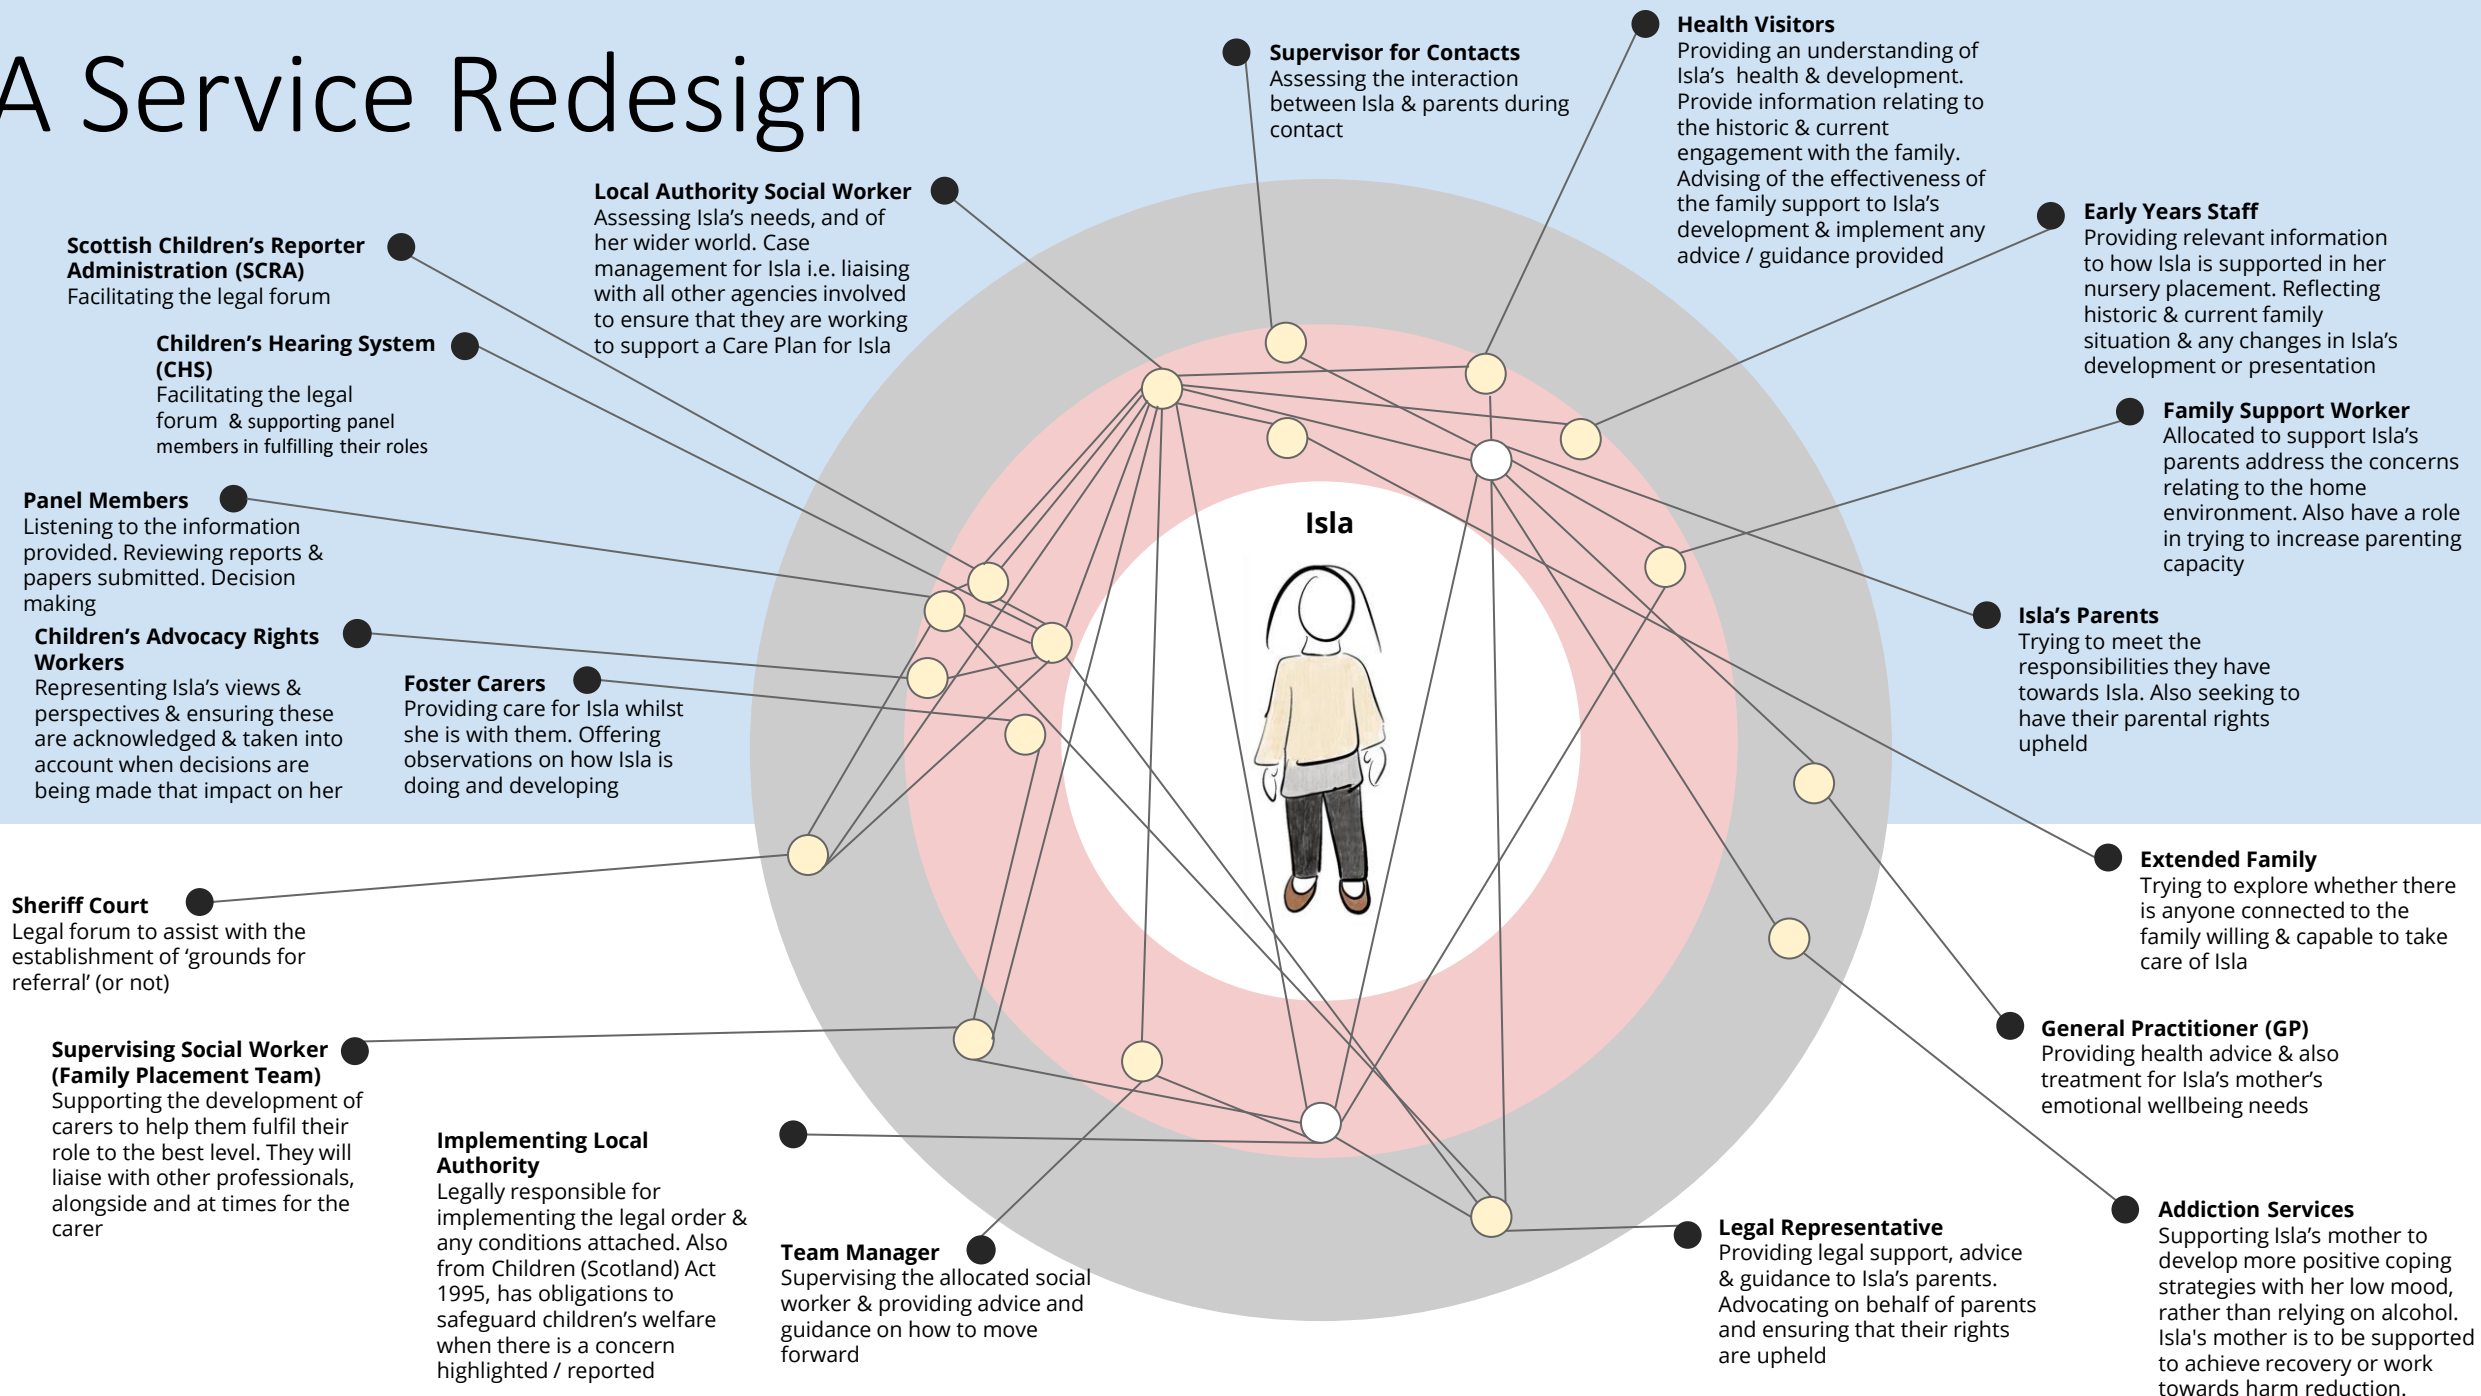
A Service Redesign

Supervisor for Contacts
Assessing the interaction between Isla & parents during contact

Health Visitors
Providing an understanding of Isla's health & development. Provide information relating to the historic & current engagement with the family. Advising of the effectiveness of the family support to Isla's development & implement any advice / guidance provided

Local Authority Social Worker
Assessing Isla's needs, and of her wider world. Case management for Isla i.e. liaising with all other agencies involved to ensure that they are working to support a Care Plan for Isla

Scottish Children's Reporter Administration (SCRA)
Facilitating the legal forum

Early Years Staff
Providing relevant information to how Isla is supported in her nursery placement. Reflecting historic & current family situation & any changes in Isla's development or presentation

Children's Hearing System (CHS)
Facilitating the legal forum & supporting panel members in fulfilling their roles

Family Support Worker
Allocated to support Isla's parents address the concerns relating to the home environment. Also have a role in trying to increase parenting capacity

Isla

Panel Members
Listening to the information provided. Reviewing reports & papers submitted. Decision making

Isla's Parents
Trying to meet the responsibilities they have towards Isla. Also seeking to have their parental rights upheld

Children's Advocacy Rights Workers
Representing Isla's views & perspectives & ensuring these are acknowledged & taken into account when decisions are being made that impact on her

Foster Carers
Providing care for Isla whilst she is with them. Offering observations on how Isla is doing and developing

Extended Family
Trying to explore whether there is anyone connected to the family willing & capable to take care of Isla

Sheriff Court
Legal forum to assist with the establishment of 'grounds for referral' (or not)

General Practitioner (GP)
Providing health advice & also treatment for Isla's mother's emotional wellbeing needs

Supervising Social Worker (Family Placement Team)
Supporting the development of carers to help them fulfil their role to the best level. They will liaise with other professionals, alongside and at times for the carer

Implementing Local Authority
Legally responsible for implementing the legal order & any conditions attached. Also from Children (Scotland) Act 1995, has obligations to safeguard children's welfare when there is a concern highlighted / reported

Team Manager
Supervising the allocated social worker & providing advice and guidance on how to move forward

Legal Representative
Providing legal support, advice & guidance to Isla's parents. Advocating on behalf of parents and ensuring that their rights are upheld

Addiction Services
Supporting Isla's mother to develop more positive coping strategies with her low mood, rather than relying on alcohol. Isla's mother is to be supported to achieve recovery or work towards harm reduction.